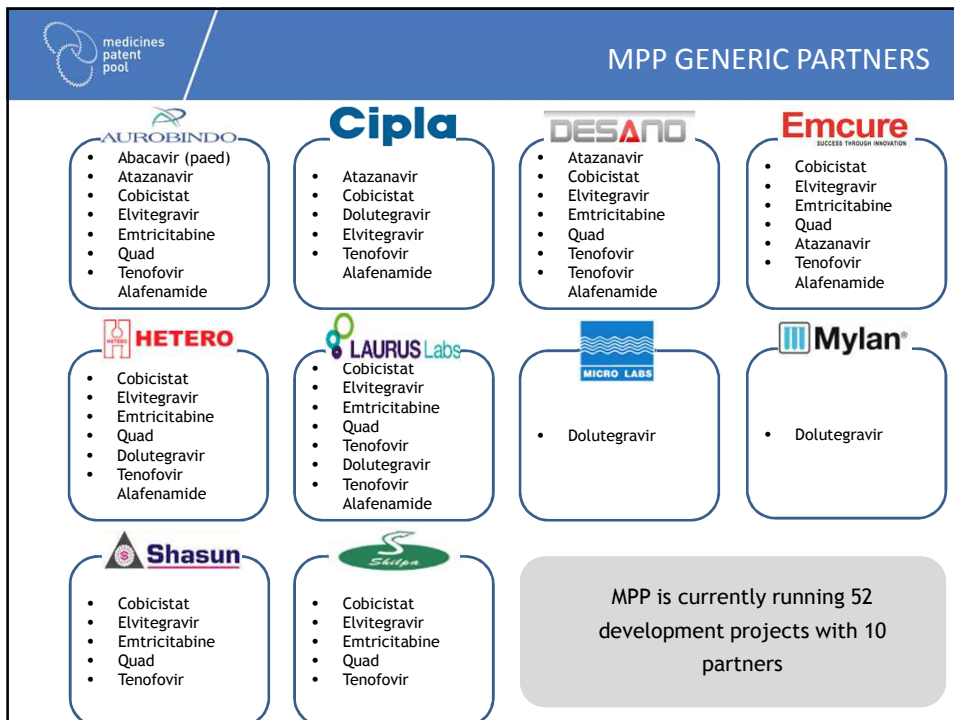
medicines patent pool

MPP GENERIC PARTNERS

AUROBINDO
- Abacavir (paed)
- Atazanavir
- Cobicistat
- Elvitegravir
- Emtricitabine
- Quad
- Tenofovir Alafenamide

Cipla
- Atazanavir
- Cobicistat
- Dolutegravir
- Elvitegravir
- Tenofovir Alafenamide

DESANO
- Atazanavir
- Cobicistat
- Elvitegravir
- Emtricitabine
- Quad
- Tenofovir
- Tenofovir Alafenamide

Emcure
SUCCESS THROUGH INNOVATION
- Cobicistat
- Elvitegravir
- Emtricitabine
- Quad
- Atazanavir
- Tenofovir Alafenamide

HETERO
- Cobicistat
- Elvitegravir
- Emtricitabine
- Quad
- Dolutegravir
- Tenofovir Alafenamide

LAURUS Labs
- Cobicistat
- Elvitegravir
- Emtricitabine
- Quad
- Tenofovir
- Dolutegravir
- Tenofovir Alafenamide

MICRO LABS
- Dolutegravir

Mylan®
- Dolutegravir

Shasun
- Cobicistat
- Elvitegravir
- Emtricitabine
- Quad
- Tenofovir

Shilpa
- Cobicistat
- Elvitegravir
- Emtricitabine
- Quad
- Tenofovir

MPP is currently running 52 development projects with 10 partners